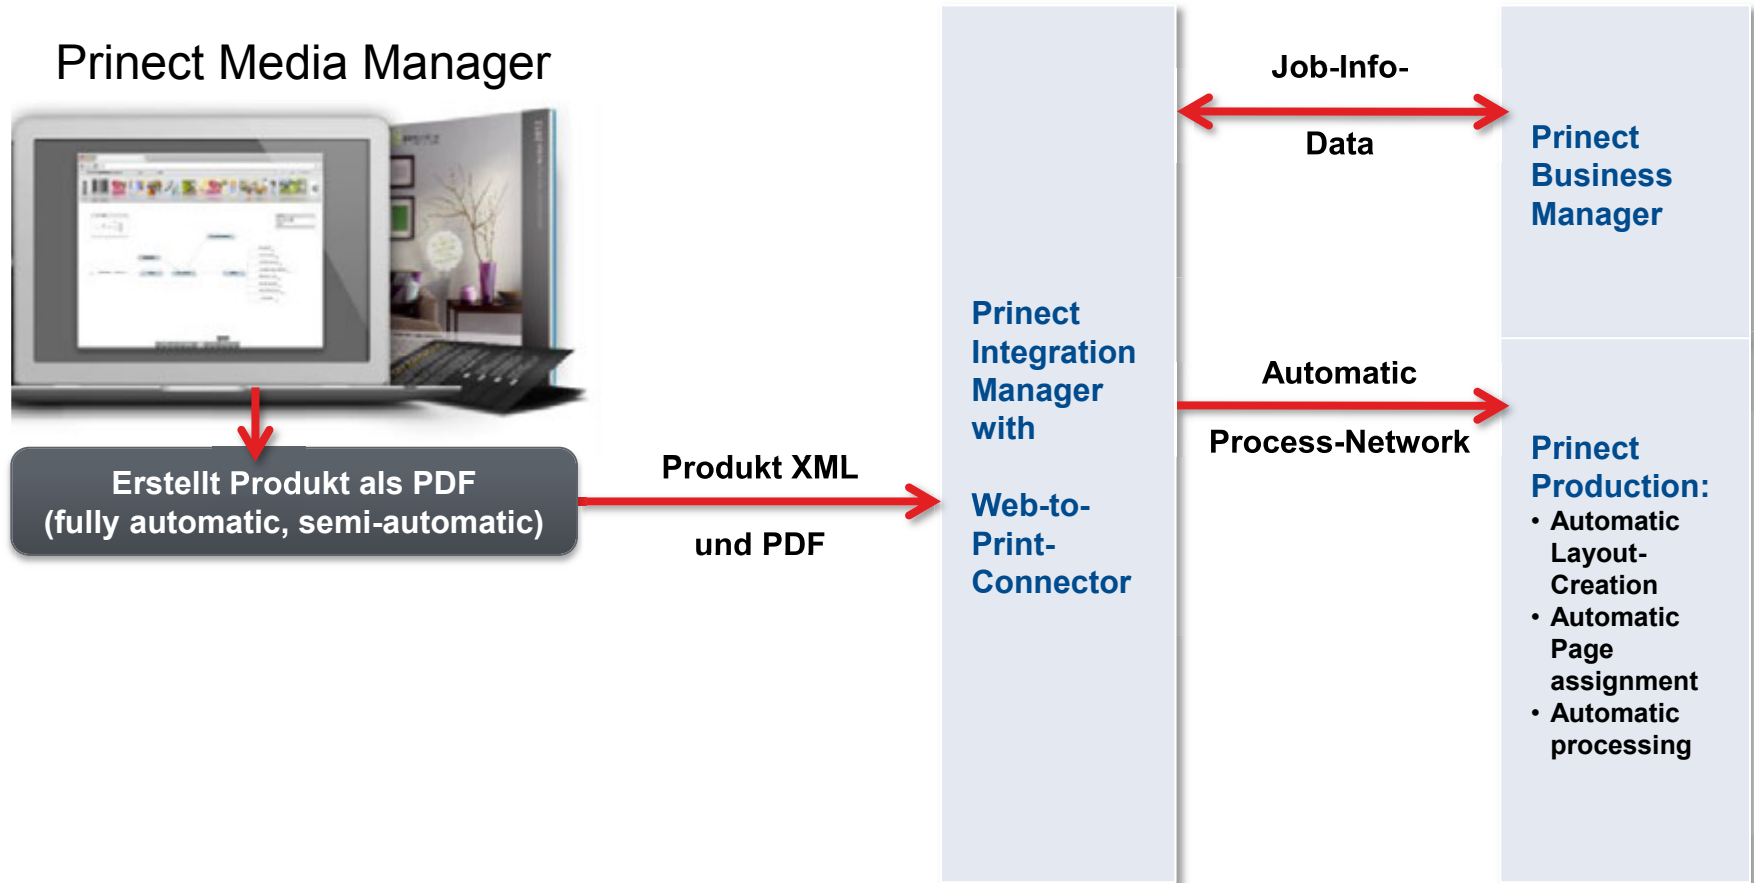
Prinect Media Manager

Erstellt Produkt als PDF (fully automatic, semi-automatic)

Produkt XML

und PDF

Prinect Integration Manager with

Web-to-Print-Connector

Job-Info-

Data

Prinect Business Manager

Automatic

Process-Network

Prinect Production:
• Automatic Layout-Creation
• Automatic Page assignment
• Automatic processing